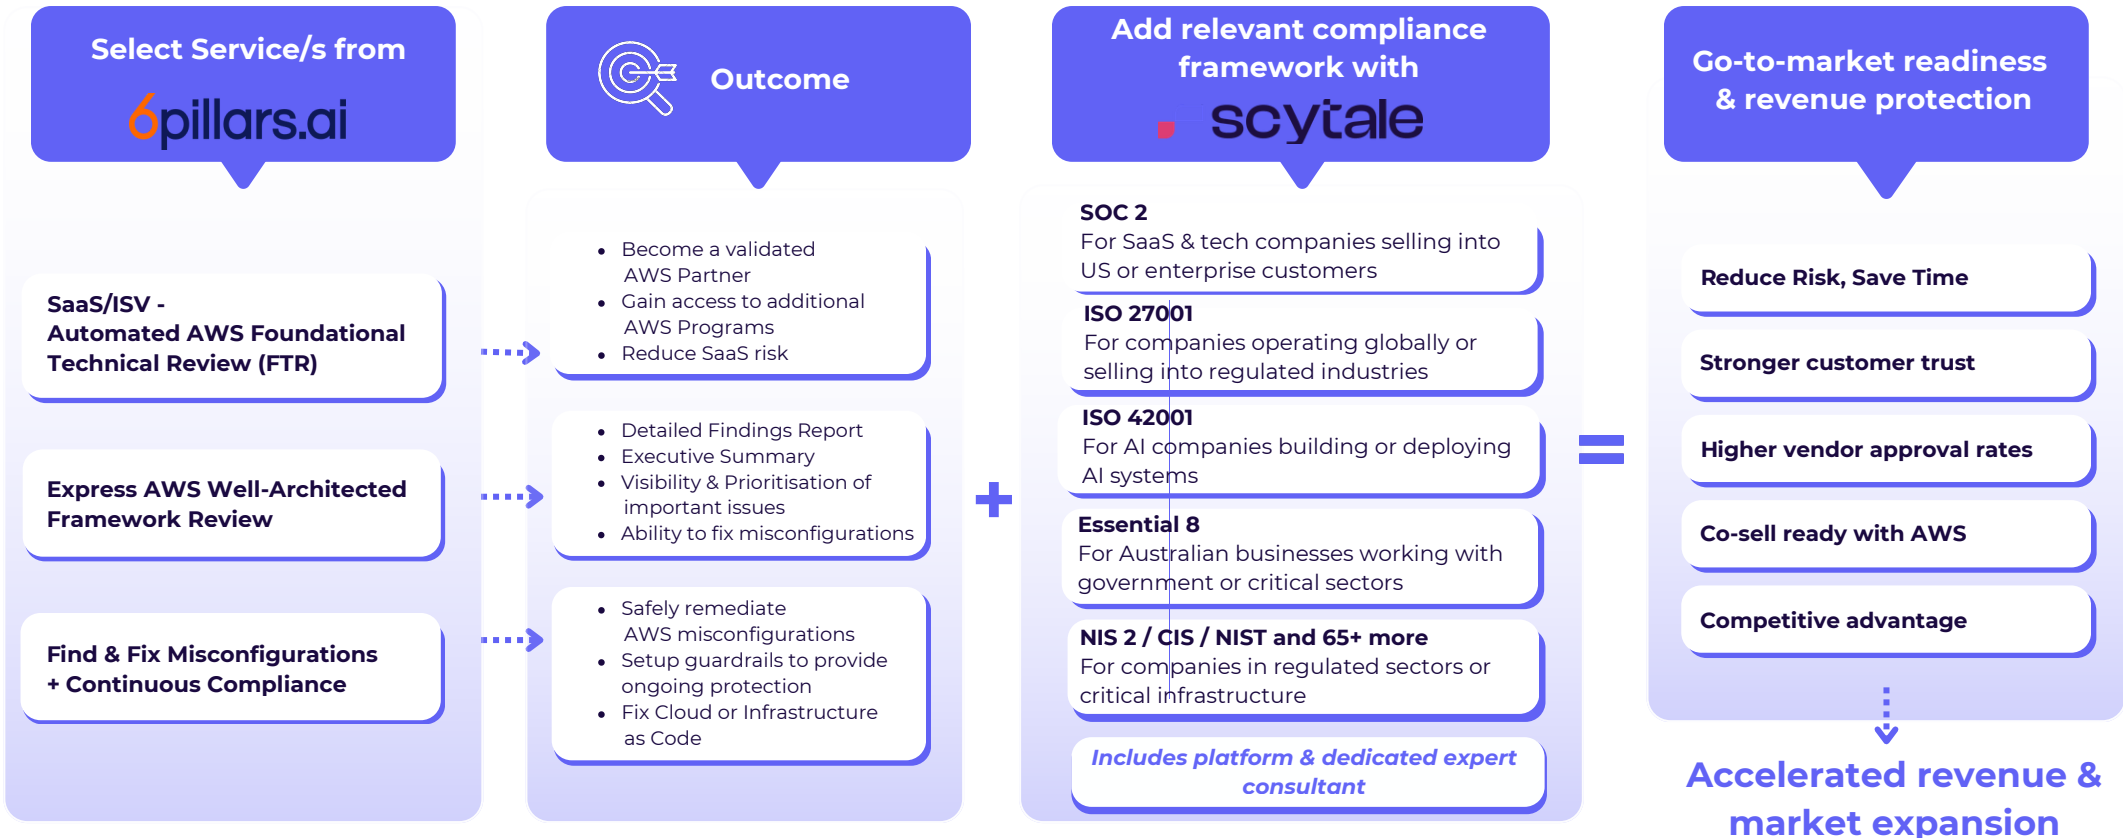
Select Service/s from

6pillars.ai

Outcome

Add relevant compliance framework with

scytale

Go-to-market readiness & revenue protection

SaaS/ISV - Automated AWS Foundational Technical Review (FTR)

Express AWS Well-Architected Framework Review

Find & Fix Misconfigurations + Continuous Compliance

- Become a validated AWS Partner
- Gain access to additional AWS Programs
- Reduce SaaS risk

- Detailed Findings Report
- Executive Summary
- Visibility & Prioritisation of important issues
- Ability to fix misconfigurations

- Safely remediate AWS misconfigurations
- Setup guardrails to provide ongoing protection
- Fix Cloud or Infrastructure as Code

+

SOC 2
For SaaS & tech companies selling into US or enterprise customers

ISO 27001
For companies operating globally or selling into regulated industries

ISO 42001
For AI companies building or deploying AI systems

Essential 8
For Australian businesses working with government or critical sectors

NIS 2 / CIS / NIST and 65+ more
For companies in regulated sectors or critical infrastructure

Includes platform & dedicated expert consultant

=

Reduce Risk, Save Time

Stronger customer trust

Higher vendor approval rates

Co-sell ready with AWS

Competitive advantage

Accelerated revenue & market expansion